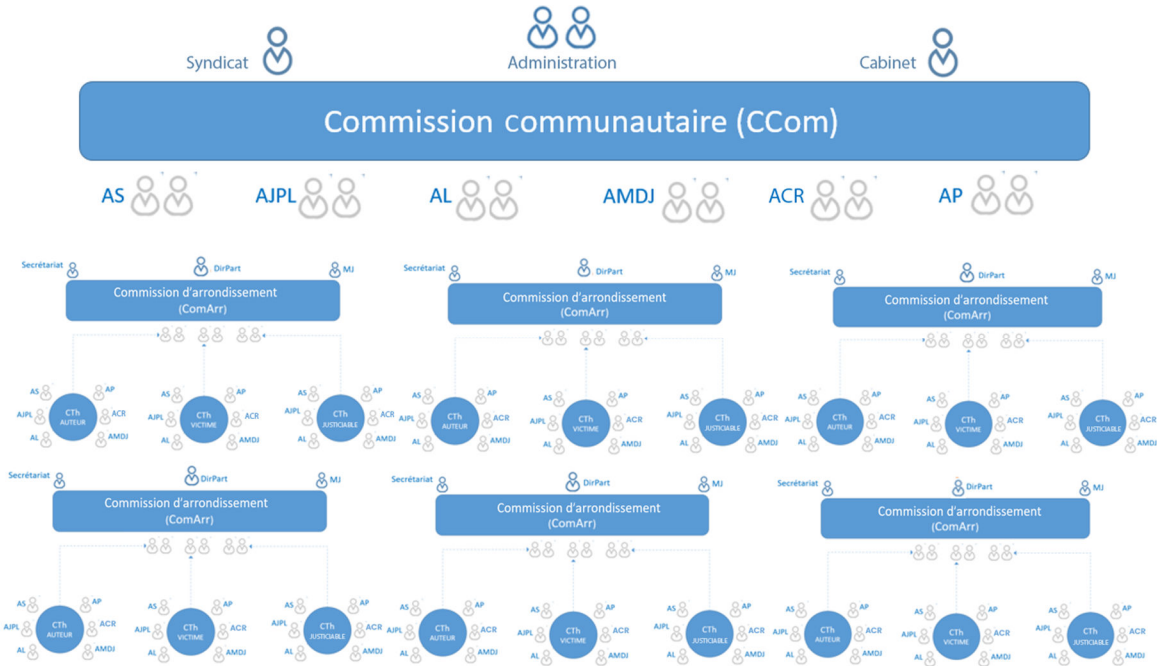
Syndicat

Administration

Cabinet

Commission communautaire (CCom)

AS AJPL AL AMDJ ACR AP

Secrétariat DirPart MJ
Commission d'arrondissement (ComArr)
AS AP AJPL ACR AL AMDJ CTh AUTEUR
AS AP AJPL ACR AL AMDJ CTh VICTIME
AS AP AJPL ACR AL AMDJ CTh JUSTICIABLE

Secrétariat DirPart MJ
Commission d'arrondissement (ComArr)
AS AP AJPL ACR AL AMDJ CTh AUTEUR
AS AP AJPL ACR AL AMDJ CTh VICTIME
AS AP AJPL ACR AL AMDJ CTh JUSTICIABLE

Secrétariat DirPart MJ
Commission d'arrondissement (ComArr)
AS AP AJPL ACR AL AMDJ CTh AUTEUR
AS AP AJPL ACR AL AMDJ CTh VICTIME
AS AP AJPL ACR AL AMDJ CTh JUSTICIABLE

Secrétariat DirPart MJ
Commission d'arrondissement (ComArr)
AS AP AJPL ACR AL AMDJ CTh AUTEUR
AS AP AJPL ACR AL AMDJ CTh VICTIME
AS AP AJPL ACR AL AMDJ CTh JUSTICIABLE

Secrétariat DirPart MJ
Commission d'arrondissement (ComArr)
AS AP AJPL ACR AL AMDJ CTh AUTEUR
AS AP AJPL ACR AL AMDJ CTh VICTIME
AS AP AJPL ACR AL AMDJ CTh JUSTICIABLE

Secrétariat DirPart MJ
Commission d'arrondissement (ComArr)
AS AP AJPL ACR AL AMDJ CTh AUTEUR
AS AP AJPL ACR AL AMDJ CTh VICTIME
AS AP AJPL ACR AL AMDJ CTh JUSTICIABLE